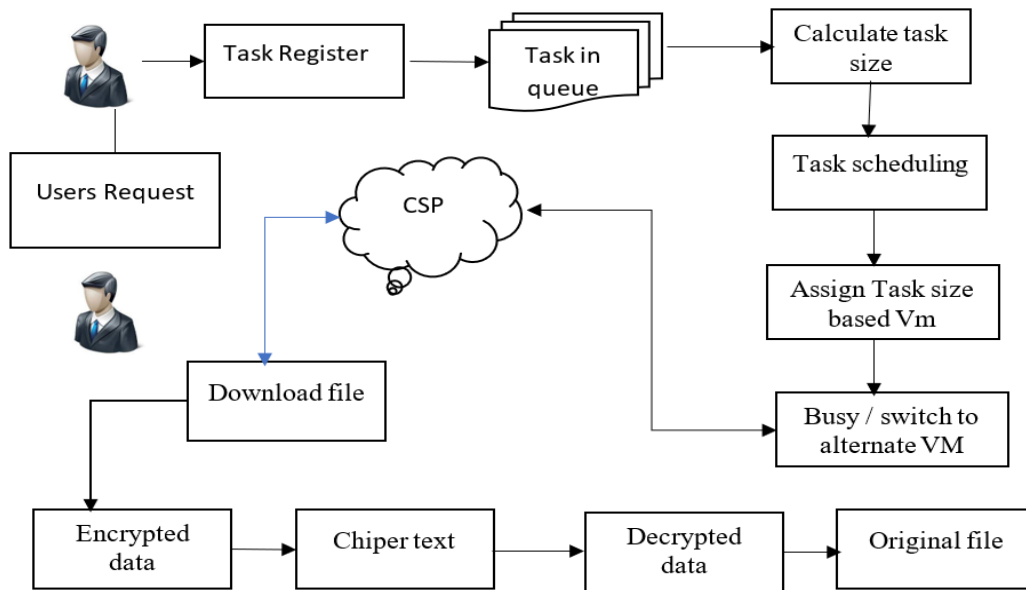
Task Register

Task in queue

Calculate task size

Users Request

CSP

Task scheduling

Assign Task size based Vm

Download file

Busy / switch to alternate VM

Encrypted data

Chiper text

Decrypted data

Original file